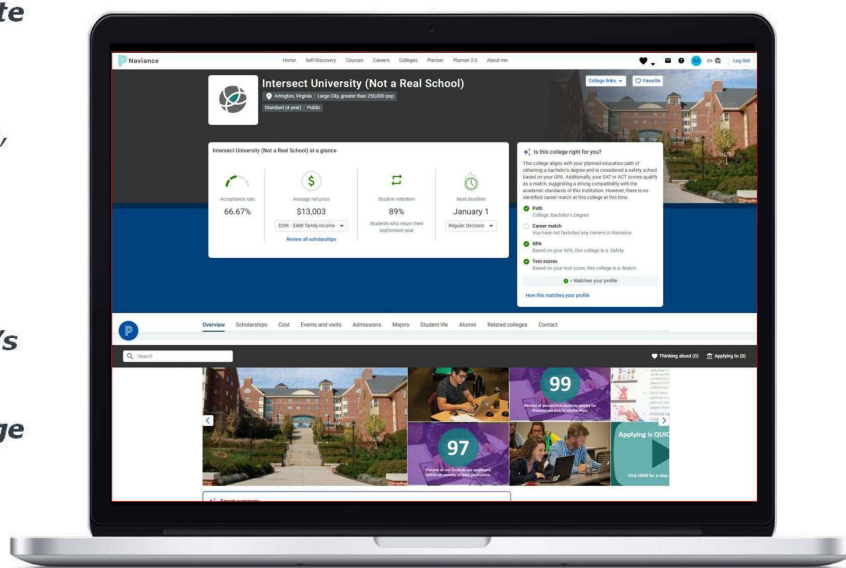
te

y

's

ge

Naviance

Home Self-Discovery Courses Careers Colleges Planner Planner 2.0 About me

Log Out

Intersect University (Not a Real School)

Arlington, Virginia | Large City, greater than 250,000 pop.

Standard (4 year) | Public

College links | Favorite

Intersect University (Not a Real School) at a glance

Acceptance rate
66.67%

Average net price
$13,003
$30K - $48K family income

Review all scholarships

Student retention
89%
Students who return their sophomore year

Next deadline
January 1
Regular Decision

Is this college right for you?

This college aligns with your planned education path of obtaining a bachelor's degree and is considered a safety school based on your GPA. Additionally, your SAT or ACT scores qualify as a match, suggesting a strong compatibility with the academic standards of this institution. However, there is no identified career match at this college at this time.

Path
College: Bachelor's Degree

Career match
You have not favorited any careers in Naviance.

GPA
Based on your GPA, this college is a: Safety

Test scores
Based on your test scores, this college is a: Match

4 Matches your profile

How this matches your profile

Overview Scholarships Cost Events and visits Admissions Majors Student life Alumni Related colleges Contact

Search

Thinking about (0) Applying to (0)

99

97

Applying is QUIC

Click HERE for a step